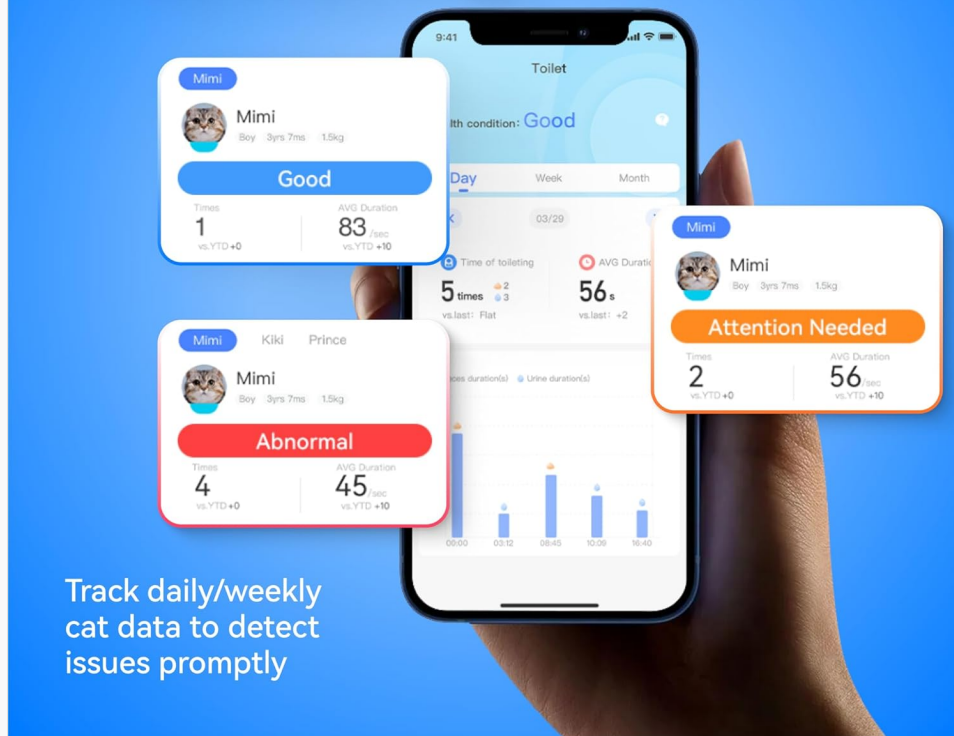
9:41

Toilet

lth condition: Good

Day Week Month

03/29

Time of toileting
5 times 2 3
vs.last: Flat

AVG Durati
56 s
vs.last: +2

ces duration(s) Urine duration(s)

00:00 03:12 08:45 10:09 16:40

Mimi
Mimi
Boy 3yrs 7ms 1.5kg
Good
Times
1
vs.YTD +0
AVG Duration
83 /sec
vs.YTD +10

Mimi
Mimi
Boy 3yrs 7ms 1.5kg
Attention Needed
Times
2
vs.YTD +0
AVG Duration
56 /sec
vs.YTD +10

Mimi Kiki Prince
Mimi
Boy 3yrs 7ms 1.5kg
Abnormal
Times
4
vs.YTD +0
AVG Duration
45 /sec
vs.YTD +10

Track daily/weekly cat data to detect issues promptly